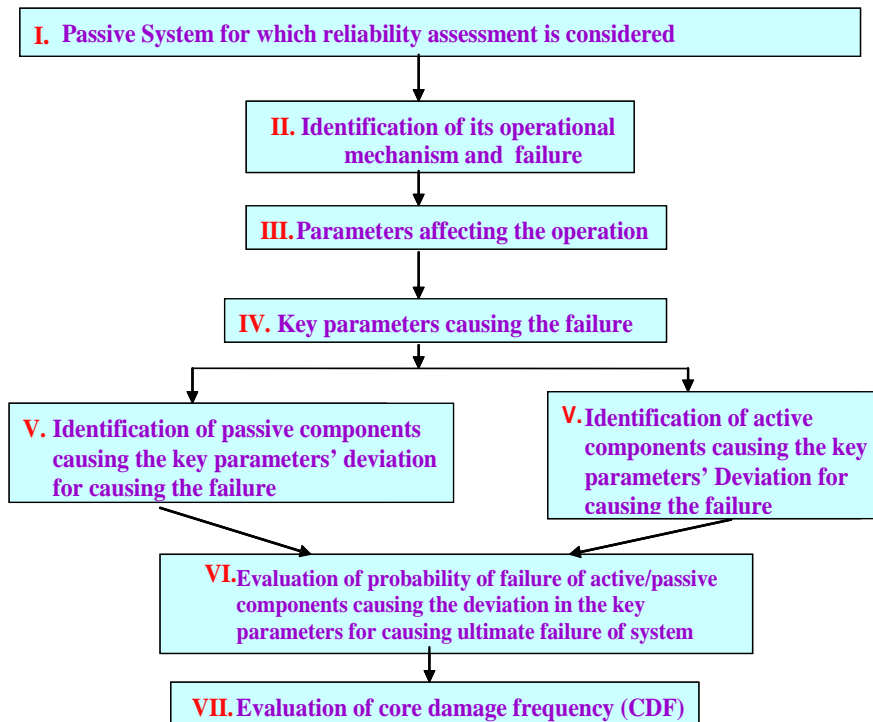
I. Passive System for which reliability assessment is considered

II. Identification of its operational mechanism and failure

III. Parameters affecting the operation

IV. Key parameters causing the failure

V. Identification of passive components causing the key parameters' deviation for causing the failure

V. Identification of active components causing the key parameters' Deviation for causing the failure

VI. Evaluation of probability of failure of active/passive components causing the deviation in the key parameters for causing ultimate failure of system

VII. Evaluation of core damage frequency (CDF)